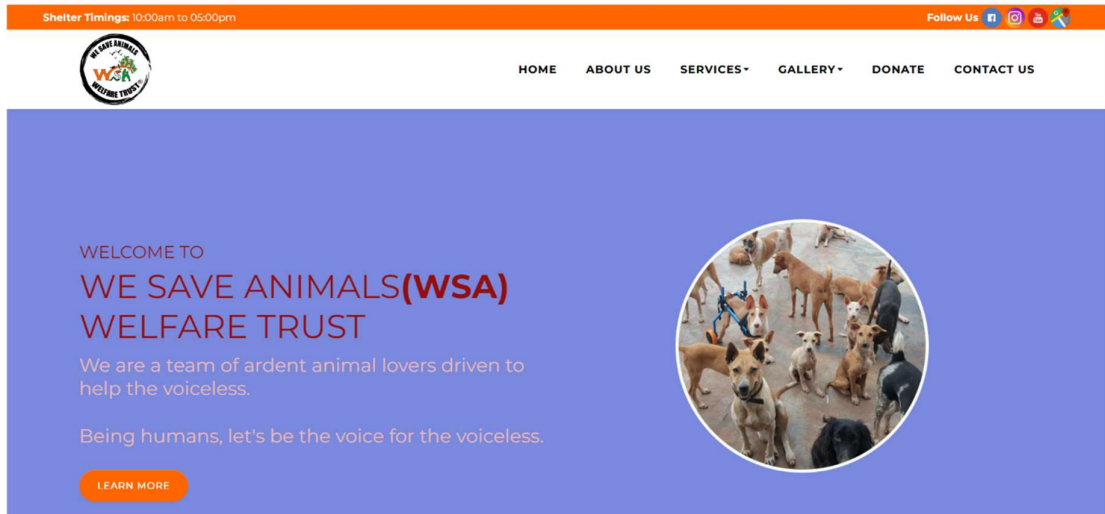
Shelter Timings: 10:00am to 05:00pm

Follow Us

WE SAVE ANIMALS
WSA
WELFARE TRUST

HOME ABOUT US SERVICES GALLERY DONATE CONTACT US

WELCOME TO
WE SAVE ANIMALS(WSA)
WELFARE TRUST

We are a team of ardent animal lovers driven to help the voiceless.

Being humans, let's be the voice for the voiceless.

LEARN MORE